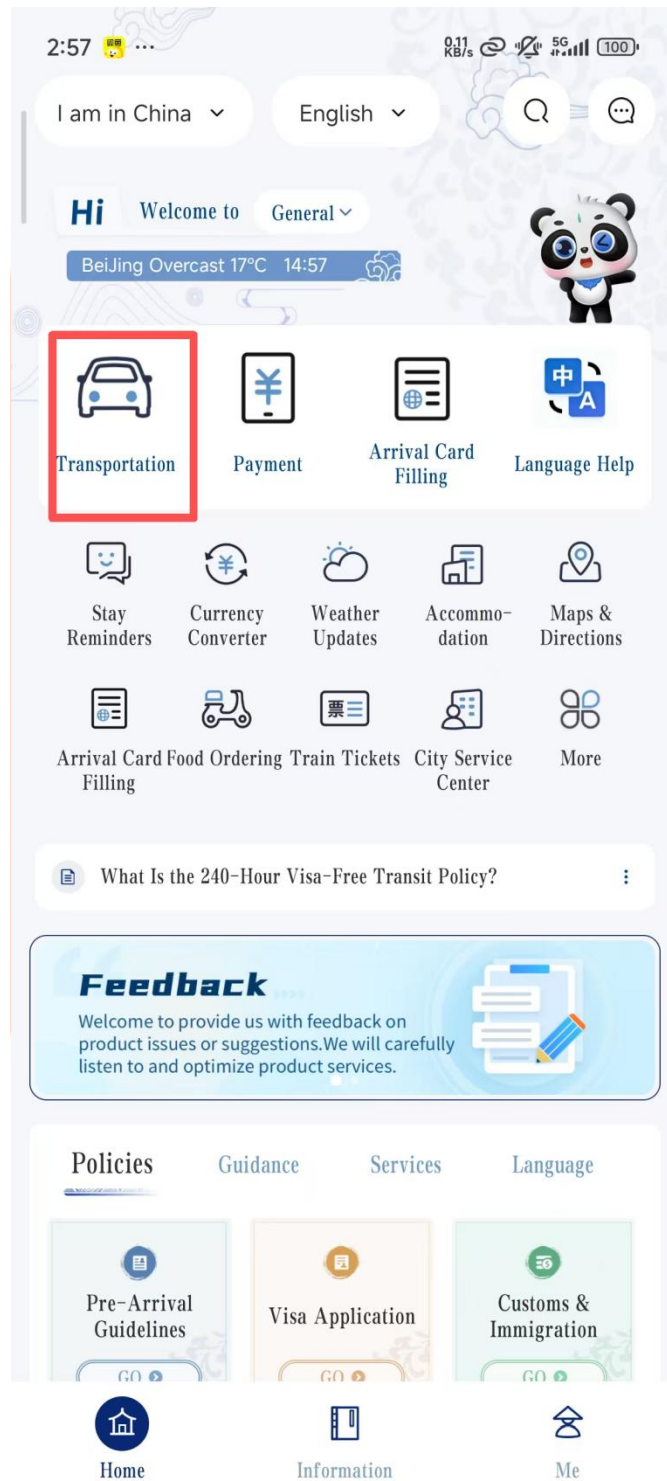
2:57 ···
0.11 KB/s 5G 100

I am in China ⌄ English ⌄

Hi Welcome to General ⌄

BeiJing Overcast 17°C 14:57

Transportation
Payment
Arrival Card Filling
Language Help

Stay Reminders
Currency Converter
Weather Updates
Accommo-dation
Maps & Directions

Arrival Card Filling
Food Ordering
Train Tickets
City Service Center
More

What Is the 240-Hour Visa-Free Transit Policy?

Feedback
Welcome to provide us with feedback on product issues or suggestions.We will carefully listen to and optimize product services.

Policies Guidance Services Language

Pre-Arrival Guidelines
GO

Visa Application
GO

Customs & Immigration
GO

Home Information Me